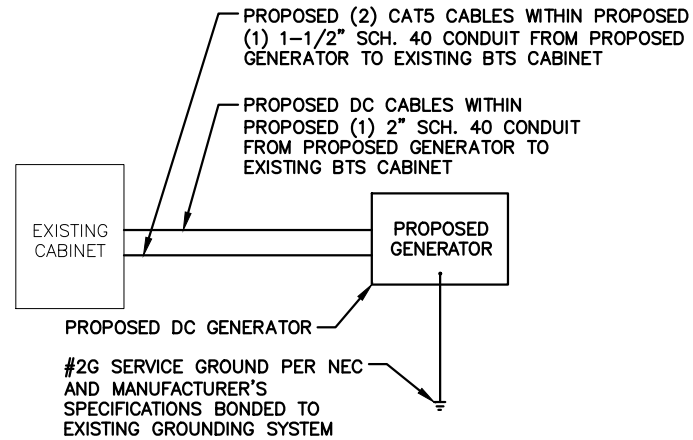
PROPOSED (2) CAT5 CABLES WITHIN PROPOSED (1) 1-1/2" SCH. 40 CONDUIT FROM PROPOSED GENERATOR TO EXISTING BTS CABINET

PROPOSED DC CABLES WITHIN PROPOSED (1) 2" SCH. 40 CONDUIT FROM PROPOSED GENERATOR TO EXISTING BTS CABINET

EXISTING CABINET

PROPOSED GENERATOR

PROPOSED DC GENERATOR

#2G SERVICE GROUND PER NEC AND MANUFACTURER'S SPECIFICATIONS BONDED TO EXISTING GROUNDING SYSTEM